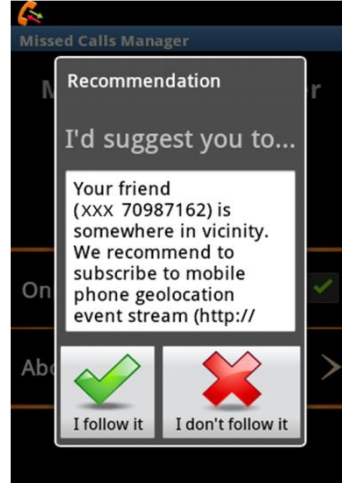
Missed Calls Manager

M

er

Recommendation

I'd suggest you to...

Your friend (XXX 70987162) is somewhere in vicinity. We recommend to subscribe to mobile phone geolocation event stream (http://

On

Abo

I follow it

I don't follow it